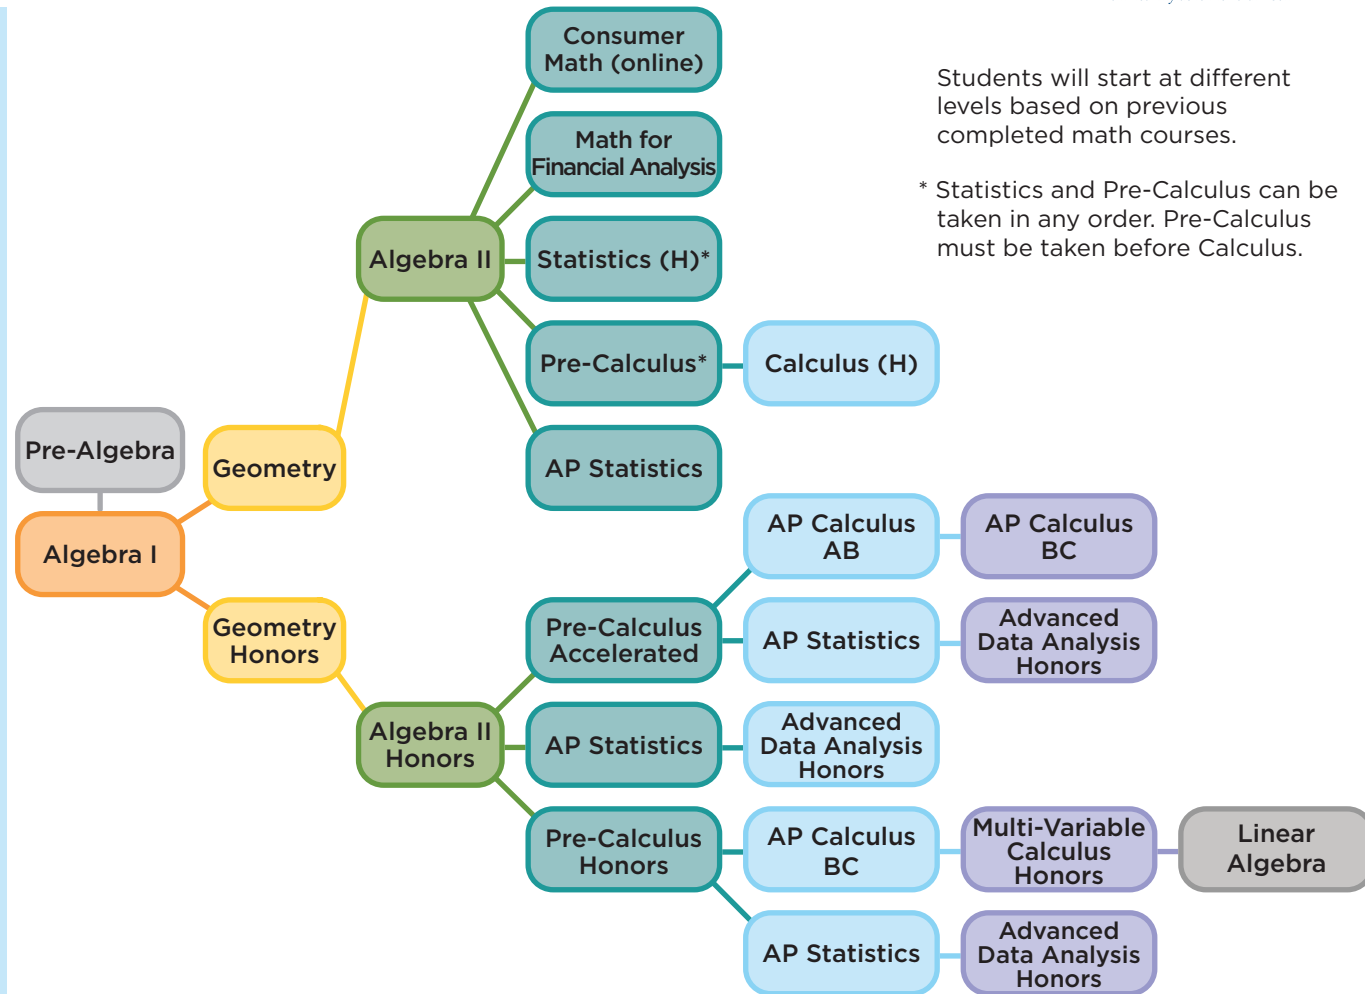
Consumer Math (online)

Math for Financial Analysis

Algebra II

Statistics (H)*

Pre-Calculus*

Calculus (H)

AP Statistics

Pre-Algebra

Geometry

Algebra I

Geometry Honors

AP Calculus AB

AP Calculus BC

Pre-Calculus Accelerated

AP Statistics

Advanced Data Analysis Honors

Algebra II Honors

AP Statistics

Advanced Data Analysis Honors

Pre-Calculus Honors

AP Calculus BC

Multi-Variable Calculus Honors

Linear Algebra

AP Statistics

Advanced Data Analysis Honors

Students will start at different levels based on previous completed math courses.

* Statistics and Pre-Calculus can be taken in any order. Pre-Calculus must be taken before Calculus.